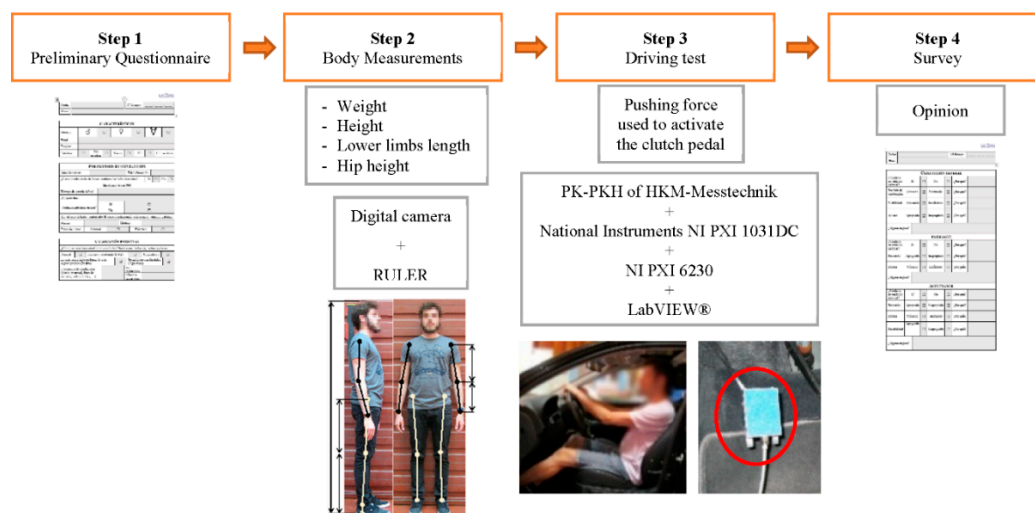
Step 1
Preliminary Questionnaire

Step 2
Body Measurements

Step 3
Driving test

Step 4
Survey

- Weight
- Height
- Lower limbs length
- Hip height

Digital camera
+
RULER

Pushing force used to activate the clutch pedal

PK-PKH of HKM-Messtechnik
+
National Instruments NI PXI 1031DC
+
NI PXI 6230
+
LabVIEW®

Opinion